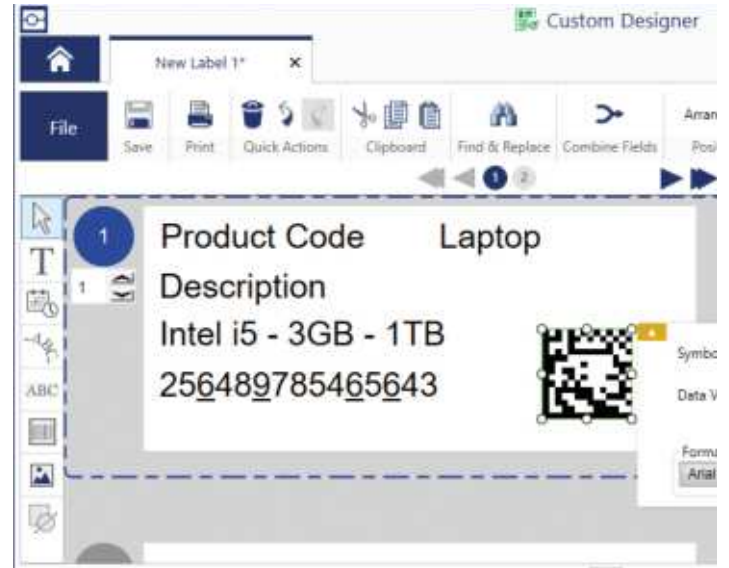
Custom Designer

New Label 1* ×

File

Save Print Quick Actions Clipboard Find & Replace Combine Fields Arran Posi

1 2

1

1

Product Code Laptop

Description

Intel i5 - 3GB - 1TB

256489785465643

Symbo

Data V

Forma

Arial

ABC